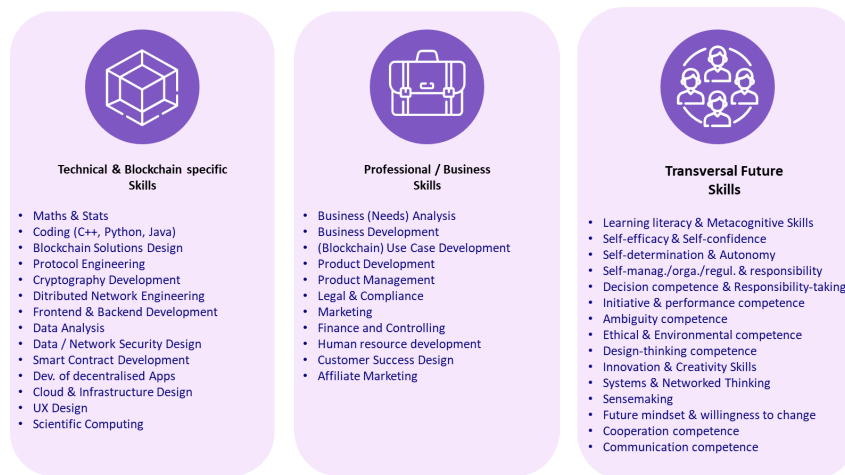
Technical & Blockchain specific Skills

- Maths & Stats
- Coding (C++, Python, Java)
- Blockchain Solutions Design
- Protocol Engineering
- Cryptography Development
- Ditributed Network Engineering
- Frontend & Backend Development
- Data Analysis
- Data / Network Security Design
- Smart Contract Development
- Dev. of decentralised Apps
- Cloud & Infrastructure Design
- UX Design
- Scientific Computing

Professional / Business Skills

- Business (Needs) Analysis
- Business Development
- (Blockchain) Use Case Development
- Product Development
- Product Management
- Legal & Compliance
- Marketing
- Finance and Controlling
- Human resource development
- Customer Success Design
- Affiliate Marketing

Transversal Future Skills

- Learning literacy & Metacognitive Skills
- Self-efficacy & Self-confidence
- Self-determination & Autonomy
- Self-manag./orga./regul. & responsibility
- Decision competence & Responsibility-taking
- Initiative & performance competence
- Ambiguity competence
- Ethical & Environmental competence
- Design-thinking competence
- Innovation & Creativity Skills
- Systems & Networked Thinking
- Sensemaking
- Future mindset & willingness to change
- Cooperation competence
- Communication competence